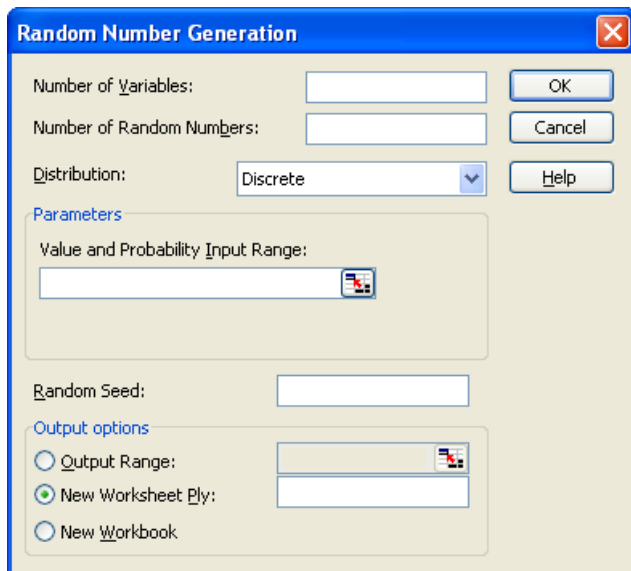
Random Number Generation

Number of Variables:

Number of Random Numbers:

Distribution: Discrete

OK

Cancel

Help

Parameters

Value and Probability Input Range:

Random Seed:

Output options

Output Range:

New Worksheet Ply:

New Workbook